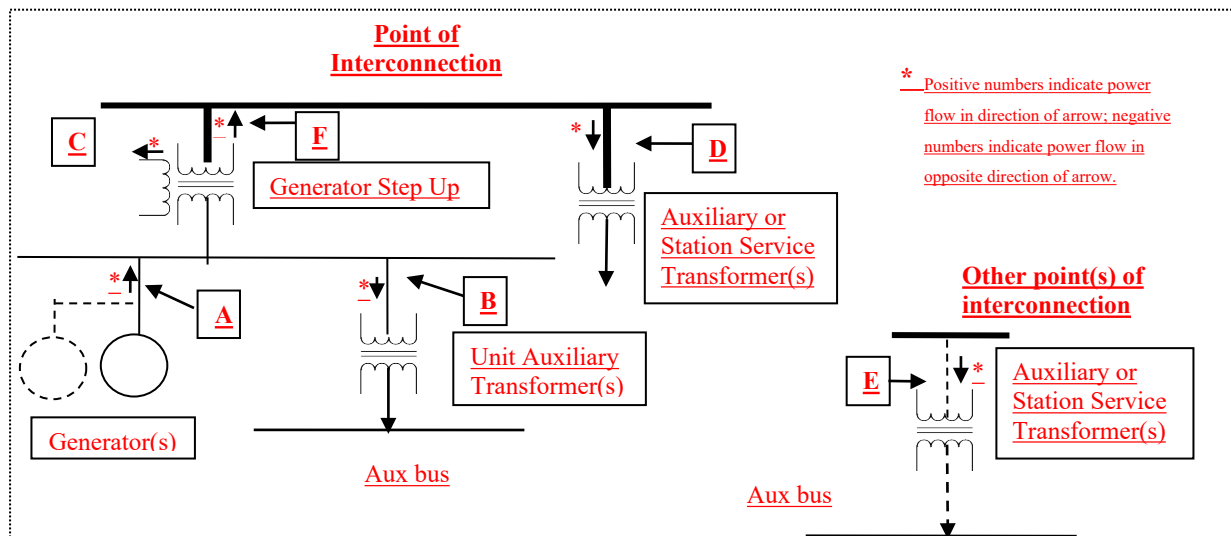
Point of Interconnection

* Positive numbers indicate power flow in direction of arrow; negative numbers indicate power flow in opposite direction of arrow.

C

*

*

F

Generator Step Up

*

D

Auxiliary or Station Service Transformer(s)

*

A

*

B

Unit Auxiliary Transformer(s)

Generator(s)

Aux bus

Other point(s) of interconnection

E

*

Auxiliary or Station Service Transformer(s)

Aux bus